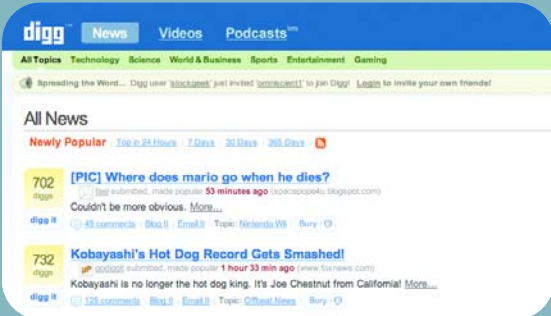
digg News Videos Podcasts beta

All Topics Technology Science World & Business Sports Entertainment Gaming

Spreading the Word... Digg user 'slockgeek' just invited 'omnicent1' to join Digg! Login to invite your own friends!

All News

Newly Popular Top in 24 Hours 7 Days 30 Days 365 Days

702 diggs digg it

[PIC] Where does mario go when he dies?

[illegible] submitted, made popular 53 minutes ago (spacepope4u.blogspot.com)

Couldn't be more obvious. More...

49 comments Blog it Email it Topic: Nintendo Wii Bury

732 diggs digg it

Kobayashi's Hot Dog Record Gets Smashed!

godgot submitted, made popular 1 hour 33 min ago (www.foxnews.com)

Kobayashi is no longer the hot dog king. It's Joe Chestnut from California! More...

126 comments Blog it Email it Topic: Offbeat News Bury